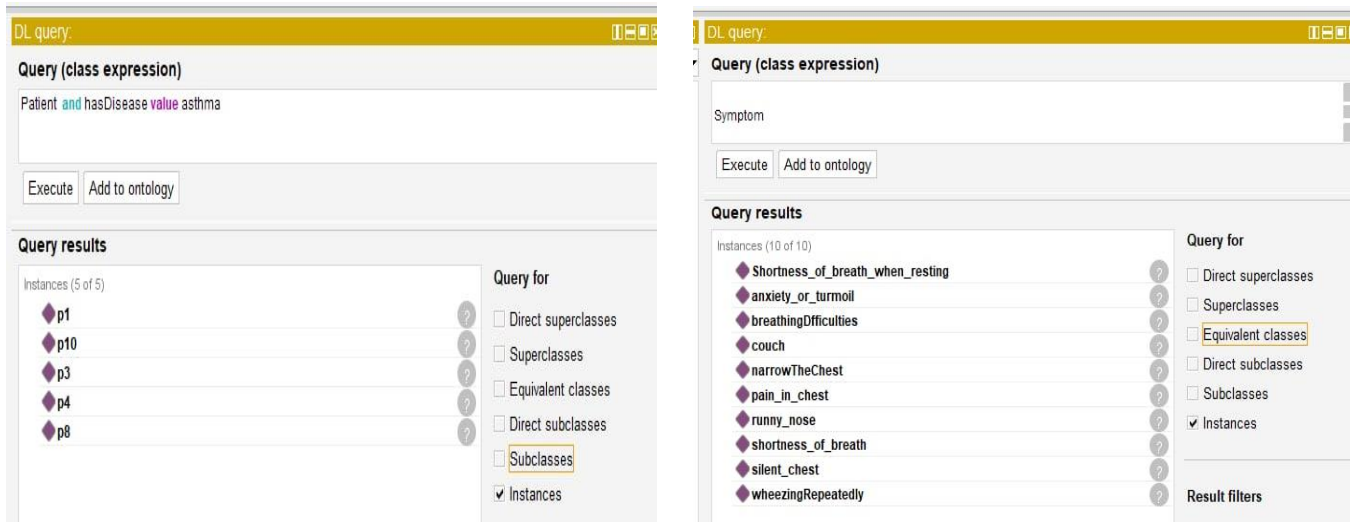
DL query:

Query (class expression)

Patient and hasDisease value asthma

Execute Add to ontology

Query results

Instances (5 of 5)

p1
p10
p3
p4
p8

Query for

Direct superclasses
Superclasses
Equivalent classes
Direct subclasses
Subclasses
✔ Instances

DL query:

Query (class expression)

Symptom

Execute Add to ontology

Query results

Instances (10 of 10)

Shortness_of_breath_when_resting
anxiety_or_turmoil
breathingDfficulties
couch
narrowTheChest
pain_in_chest
runny_nose
shortness_of_breath
silent_chest
wheezingRepeatedly

Query for

Direct superclasses
Superclasses
Equivalent classes
Direct subclasses
Subclasses
✔ Instances

Result filters